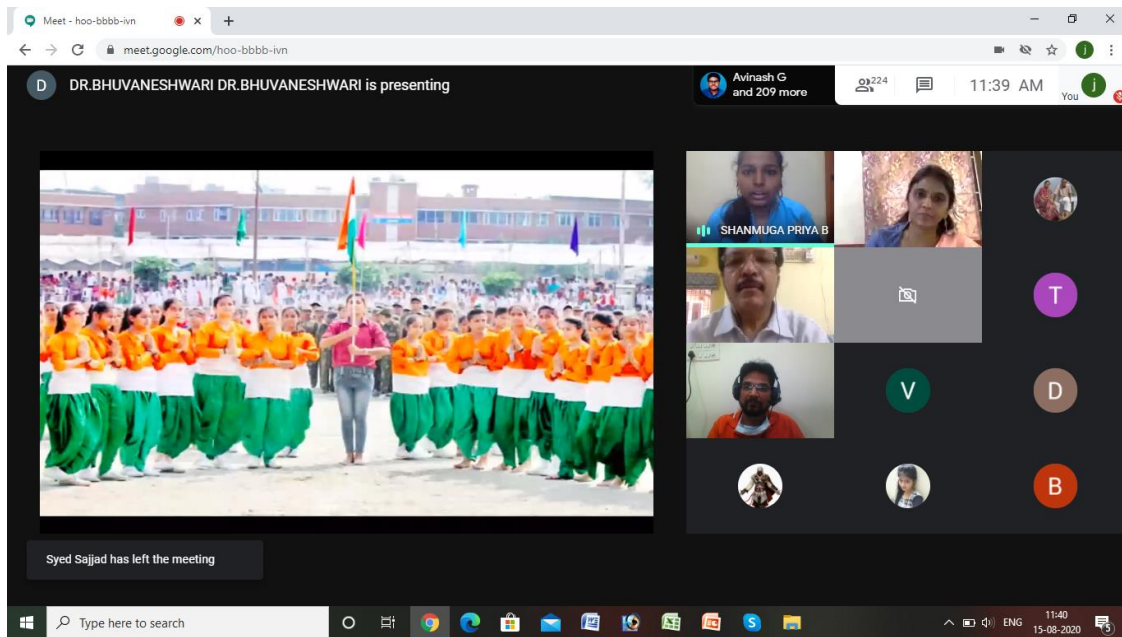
Meet - hoo-bbbb-ivn

meet.google.com/hoo-bbbb-ivn

D DR.BHUVANESHWARI DR.BHUVANESHWARI is presenting

Avinash G and 209 more

224

11:39 AM

You

SHANMUGA PRIYA B

T

V

D

B

Syed Sajjad has left the meeting

Type here to search

ENG

11:40
15-08-2020

5